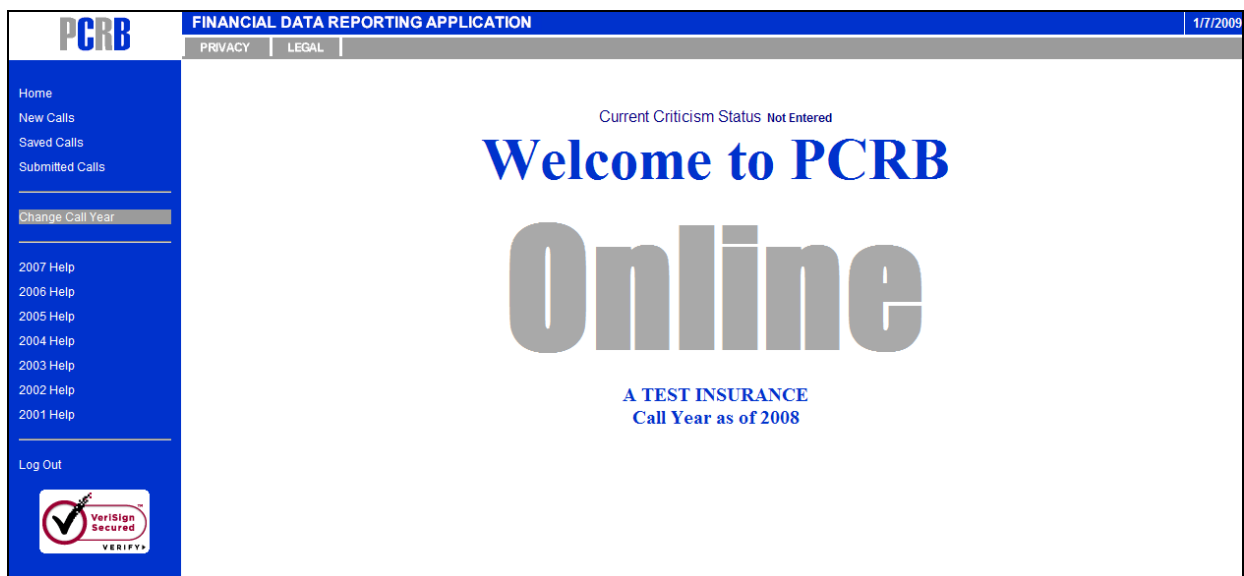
PCRB

FINANCIAL DATA REPORTING APPLICATION

1/7/2009

PRIVACY | LEGAL

Home
New Calls
Saved Calls
Submitted Calls

Change Call Year

2007 Help
2006 Help
2005 Help
2004 Help
2003 Help
2002 Help
2001 Help

Log Out

VeriSign Secured
VERIFY

Current Criticism Status Not Entered

Welcome to PCRB

Online

A TEST INSURANCE
Call Year as of 2008